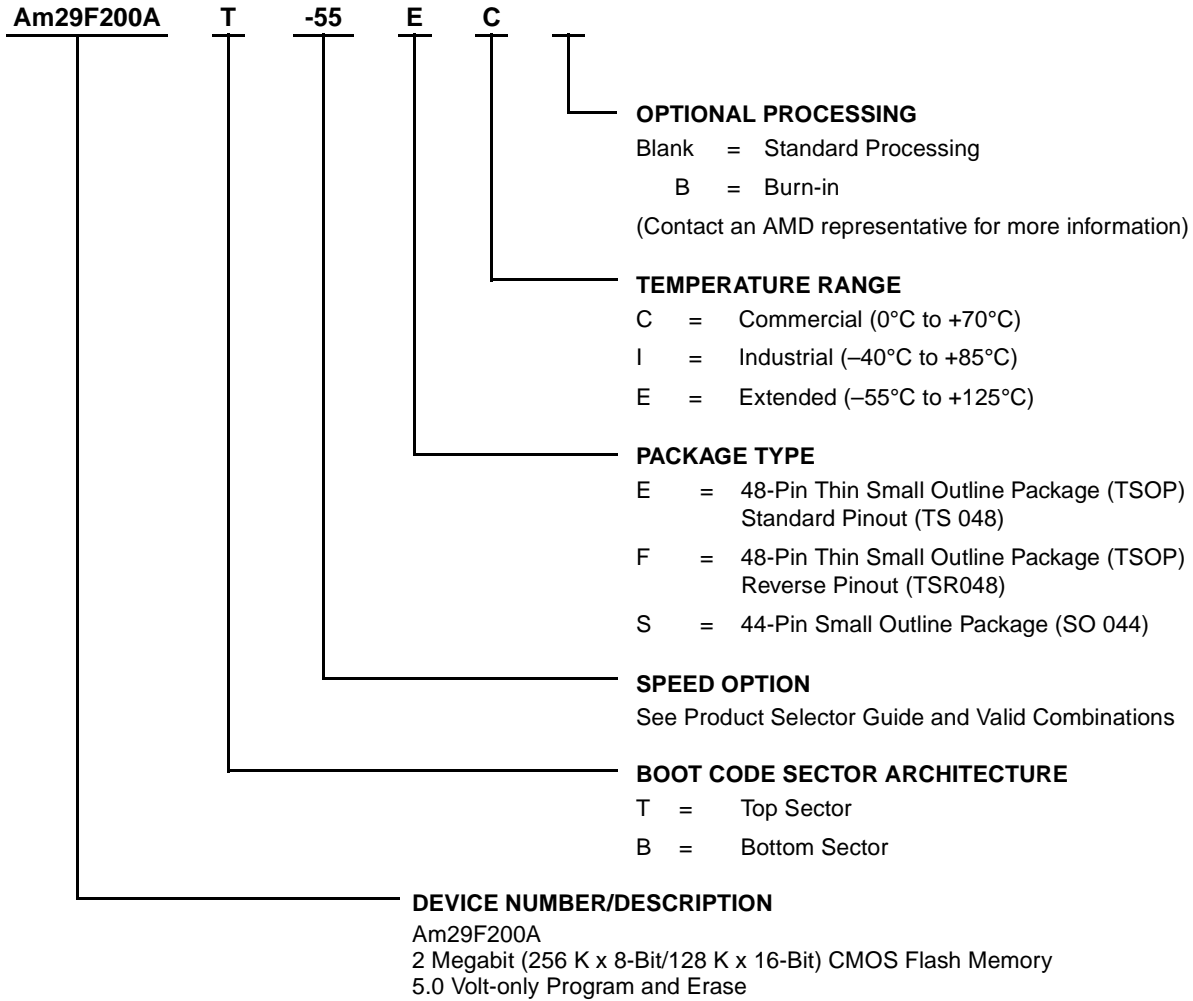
Am29F200A T -55 E C

OPTIONAL PROCESSING
Blank = Standard Processing
B = Burn-in
(Contact an AMD representative for more information)

TEMPERATURE RANGE
C = Commercial (0°C to +70°C)
I = Industrial (–40°C to +85°C)
E = Extended (–55°C to +125°C)

PACKAGE TYPE
E = 48-Pin Thin Small Outline Package (TSOP) Standard Pinout (TS 048)
F = 48-Pin Thin Small Outline Package (TSOP) Reverse Pinout (TSR048)
S = 44-Pin Small Outline Package (SO 044)

SPEED OPTION
See Product Selector Guide and Valid Combinations

BOOT CODE SECTOR ARCHITECTURE
T = Top Sector
B = Bottom Sector

DEVICE NUMBER/DESCRIPTION
Am29F200A
2 Megabit (256 K x 8-Bit/128 K x 16-Bit) CMOS Flash Memory
5.0 Volt-only Program and Erase